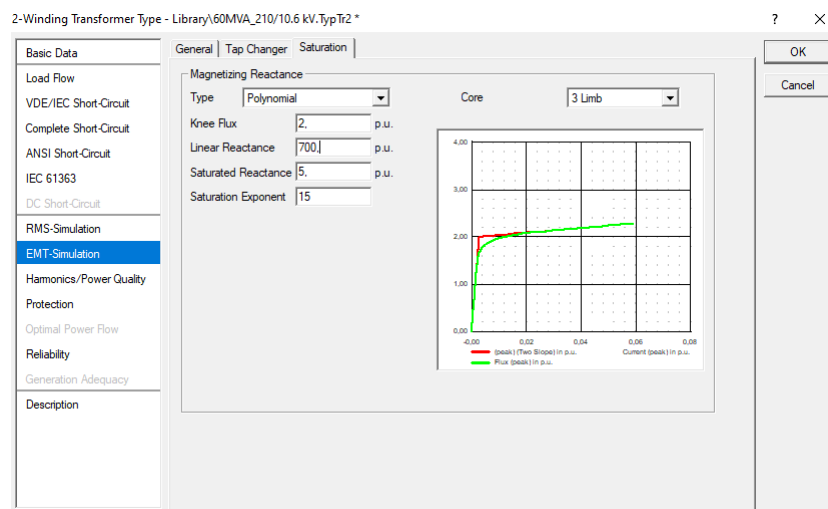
2-Winding Transformer Type - Library\60MVA_210/10.6 kV.TypTr2 *

?

X

Basic Data
Load Flow
VDE/IEC Short-Circuit
Complete Short-Circuit
ANSI Short-Circuit
IEC 61363
DC Short-Circuit
RMS-Simulation
EMT-Simulation
Harmonics/Power Quality
Protection
Optimal Power Flow
Reliability
Generation Adequacy
Description

General | Tap Changer | Saturation

OK
Cancel

Magnetizing Reactance

Type: Polynomial
Core: 3 Limb

Knee Flux: 2. p.u.
Linear Reactance: 700. p.u.
Saturated Reactance: 5. p.u.
Saturation Exponent: 15

4,00
3,00
2,00
1,00
0,00
-0,00
0,02
0,04
0,06
0,08

(peak) (Two Slope) in p.u.
Current (peak) in p.u.
Flux (peak) in p.u.